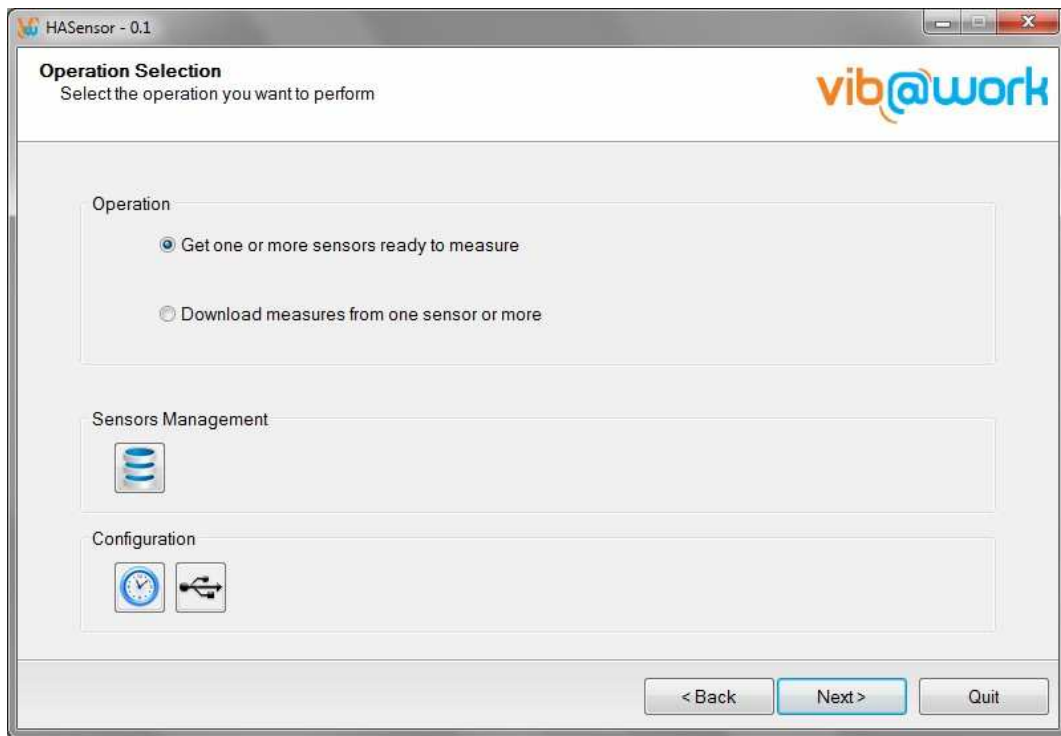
HASensor - 0.1

Operation Selection
Select the operation you want to perform

vib@work

Operation

Get one or more sensors ready to measure

Download measures from one sensor or more

Sensors Management

Configuration

< Back

Next >

Quit